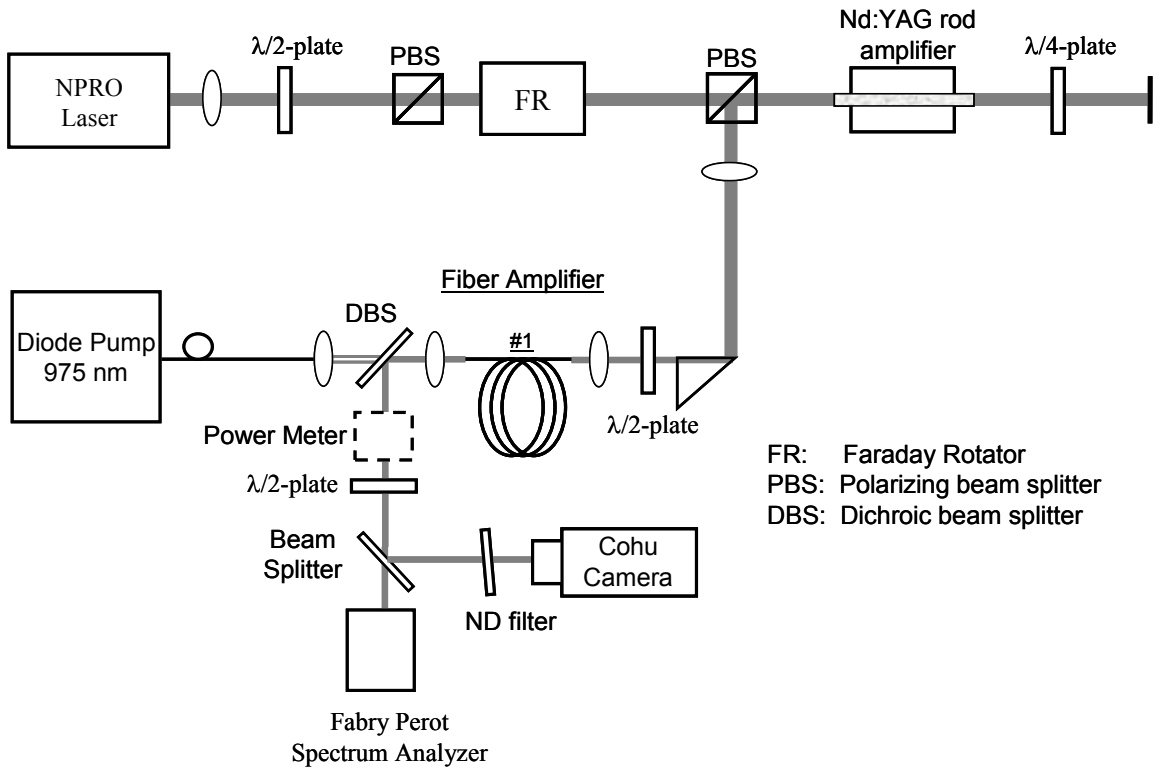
NPRO Laser

$\lambda/2$-plate

PBS

FR

PBS

Nd:YAG rod amplifier

$\lambda/4$-plate

Fiber Amplifier

Diode Pump 975 nm

DBS

#1

$\lambda/2$-plate

Power Meter

$\lambda/2$-plate

Beam Splitter

Cohu Camera

ND filter

Fabry Perot Spectrum Analyzer

FR: Faraday Rotator
PBS: Polarizing beam splitter
DBS: Dichroic beam splitter